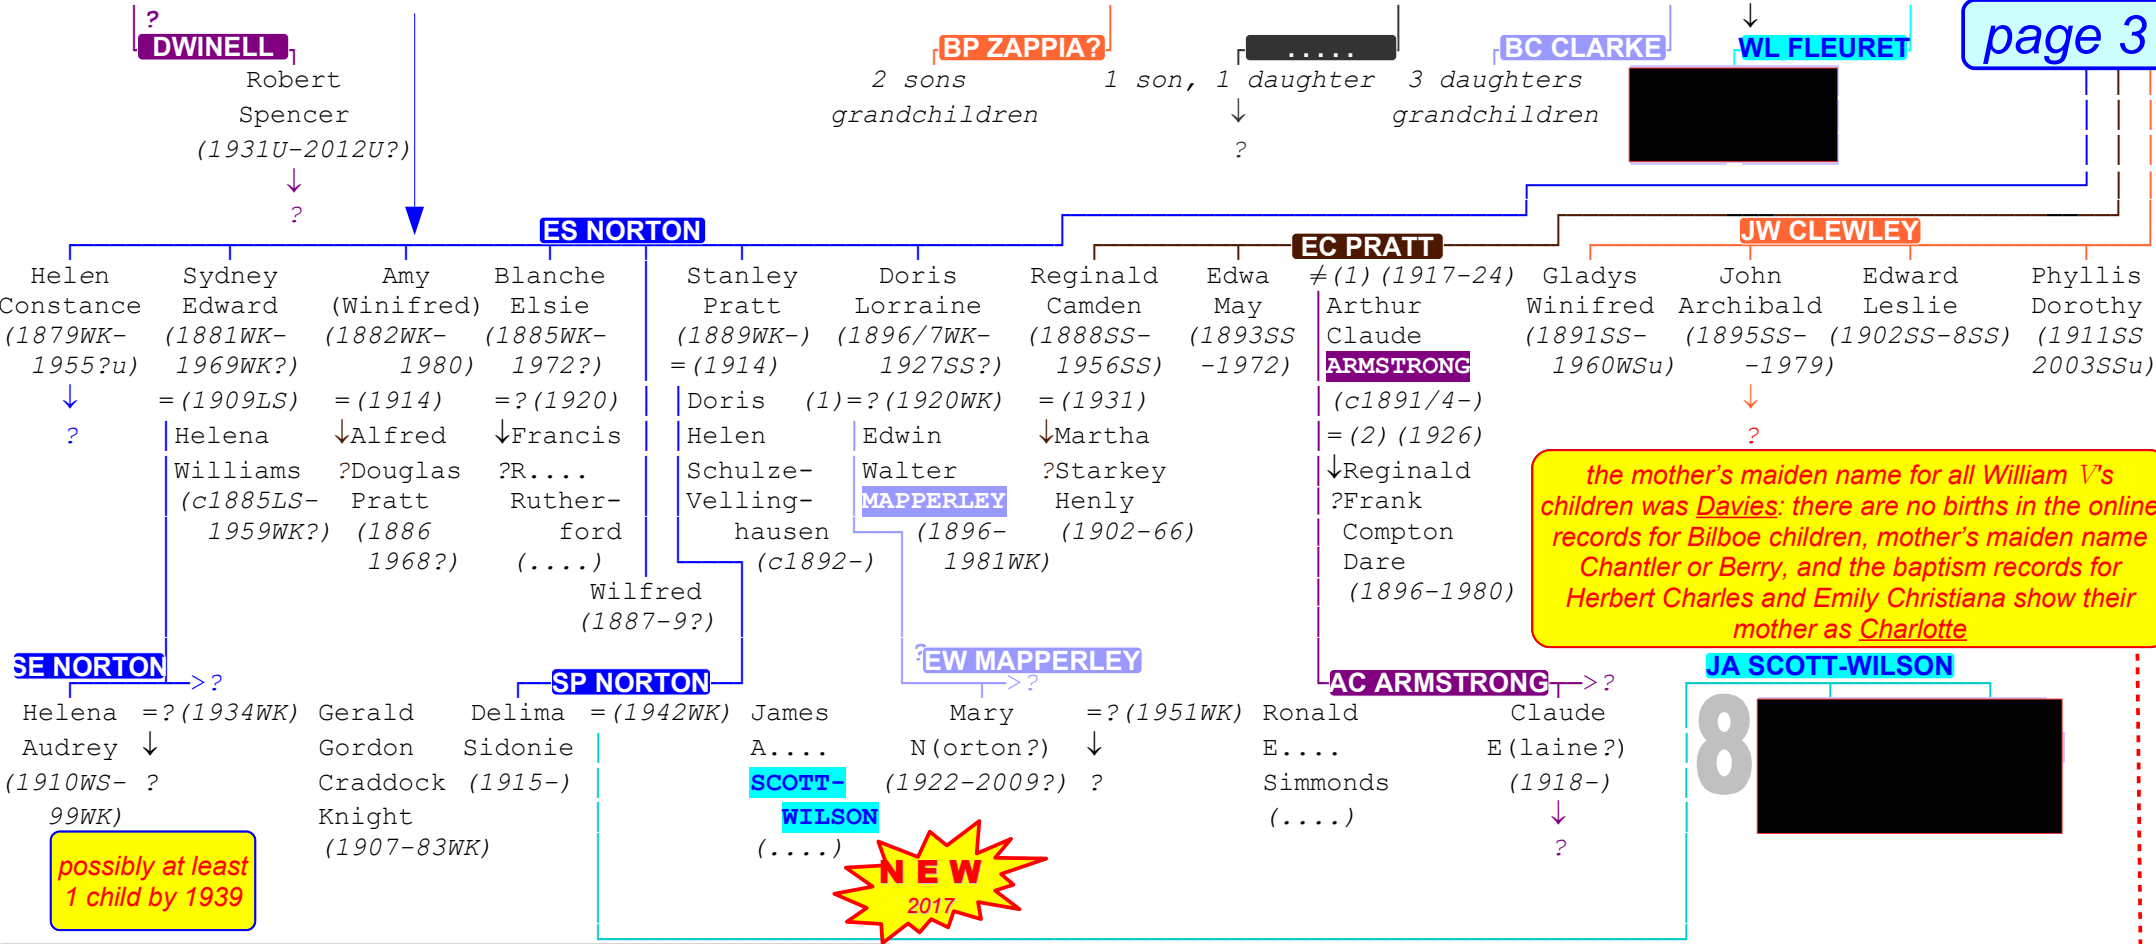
?
DWINELL
Robert Spencer (1931U-2012U?)
↓
?

BP ZAPPIA?
2 sons grandchildren

.....
1 son, 1 daughter
↓
?

BC CLARKE
3 daughters grandchildren

WL FLEURET

page 3

ES NORTON

Helen Constance (1879WK-1955?u)
↓
?

Sydney Edward (1881WK-1969WK?)
=(1909LS)
Helena Williams (c1885LS-1959WK?)

Amy (Winifred) (1882WK-1980)
=(1914)
↓Alfred ?Douglas Pratt (1886 1968?)

Blanche Elsie (1885WK-1972?)
=?(1920)
↓Francis ?R.... Rutherford (....)

Wilfred (1887-9?)

Stanley Pratt (1889WK-) =(1914)
Doris Helen Schulze-Velling-hausen (c1892-)

Doris Lorraine (1896/7WK-1927SS?)
(1)=?(1920WK)
Edwin Walter MAPPERLEY (1896-1981WK)

Reginald Camden (1888SS-1956SS)
=(1931)
↓Martha ?Starkey Henly (1902-66)

EC PRATT

Edwa May (1893SS-1972)
≠(1)(1917-24)
Arthur Claude ARMSTRONG (c1891/4-)
=(2)(1926)
↓Reginald ?Frank Compton Dare (1896-1980)

JW CLEWLEY

Gladys Winifred (1891SS-1960WSu)

John Archibald (1895SS-1979)
↓
?

Edward Leslie (1902SS-8SS)

Phyllis Dorothy (1911SS 2003SSu)

the mother's maiden name for all William V's children was Davies: there are no births in the online records for Bilboe children, mother's maiden name Chantler or Berry, and the baptism records for Herbert Charles and Emily Christiana show their mother as Charlotte

SE NORTON
>?
Helena Audrey (1910WS-99WK)
=?(1934WK)
↓
?

possibly at least 1 child by 1939

Gerald Gordon Craddock Knight (1907-83WK)

SP NORTON
Delima Sidonie (1915-)
=(1942WK)
James A.... SCOTT-WILSON (....)

EW MAPPERLEY
>?
Mary N(orton?) (1922-2009?)
=?(1951WK)
↓
?

AC ARMSTRONG
>?
Ronald E.... Simmonds (....)

Claude E(laine?) (1918-)
↓
?

JA SCOTT-WILSON
8

NEW 2017